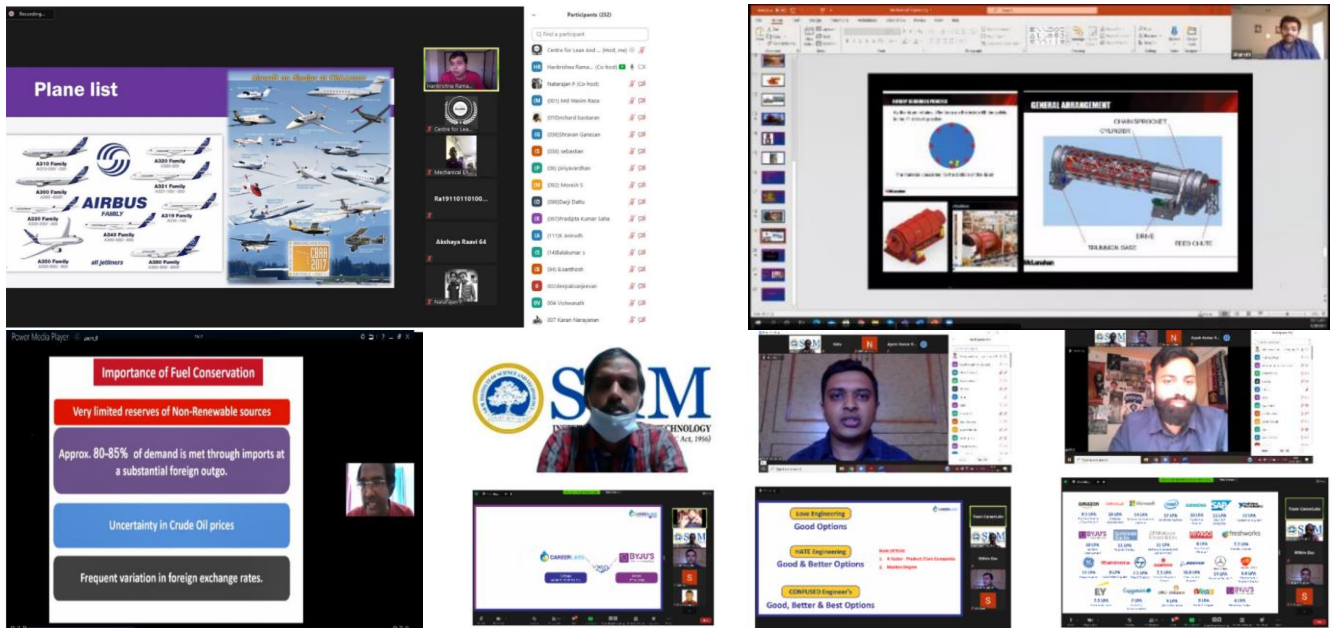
Recording...

Plane list

A310 Family
A320 Family
A300 Family
A321 Family
AIRBUS FAMILY
A330 Family
A319 Family
A340 Family
A350 Family
A380 Family
all jetliners

Harikrishna Rama...
Centre for Lea...
Mechanical E...
Ra19110110100...
Akshaya Raavi 64
Natarajan P

Participants (252)
Find a participant
Centre for Lean And... (Host, me)
Harikrishna Rama... (Co-host)
Natarajan P (Co-host)
(001) Md Wasim Raza
(010)richard basbaran
(030)Shravan Ganesan
(030) sebastian
(26) priyavardhan
(062) Monish S
(090)Daiji Dattu
(097)Pradipta Kumar Saha
(111)K Anirudh
(143)Balakumar s
(34) B.santhosh
(63)deepaksanjeevan
004 Vishwanath
007 Karan Narayanan

GENERAL ARRANGEMENT
CHAIN SPROCKET
CYLINDER
DRIVE
FEED CHUTE
TRUNNION BASE

Power Media Player

Importance of Fuel Conservation
Very limited reserves of Non-Renewable sources
Approx. 80-85% of demand is met through imports at a substantial foreign outgo.
Uncertainty in Crude Oil prices
Frequent variation in foreign exchange rates.

SRM
INSTITUTE OF SCIENCE AND TECHNOLOGY
Act, 1956)

CAREERLABS
BYJU'S

Love Engineering
Good Options
HATE Engineering
Good & Better Options
CONFUSED Engineer's
Good, Better & Best Options

amazon
Microsoft
intel
SAP
BYJU'S
freshworks
EY
mahindra
BYJU'S